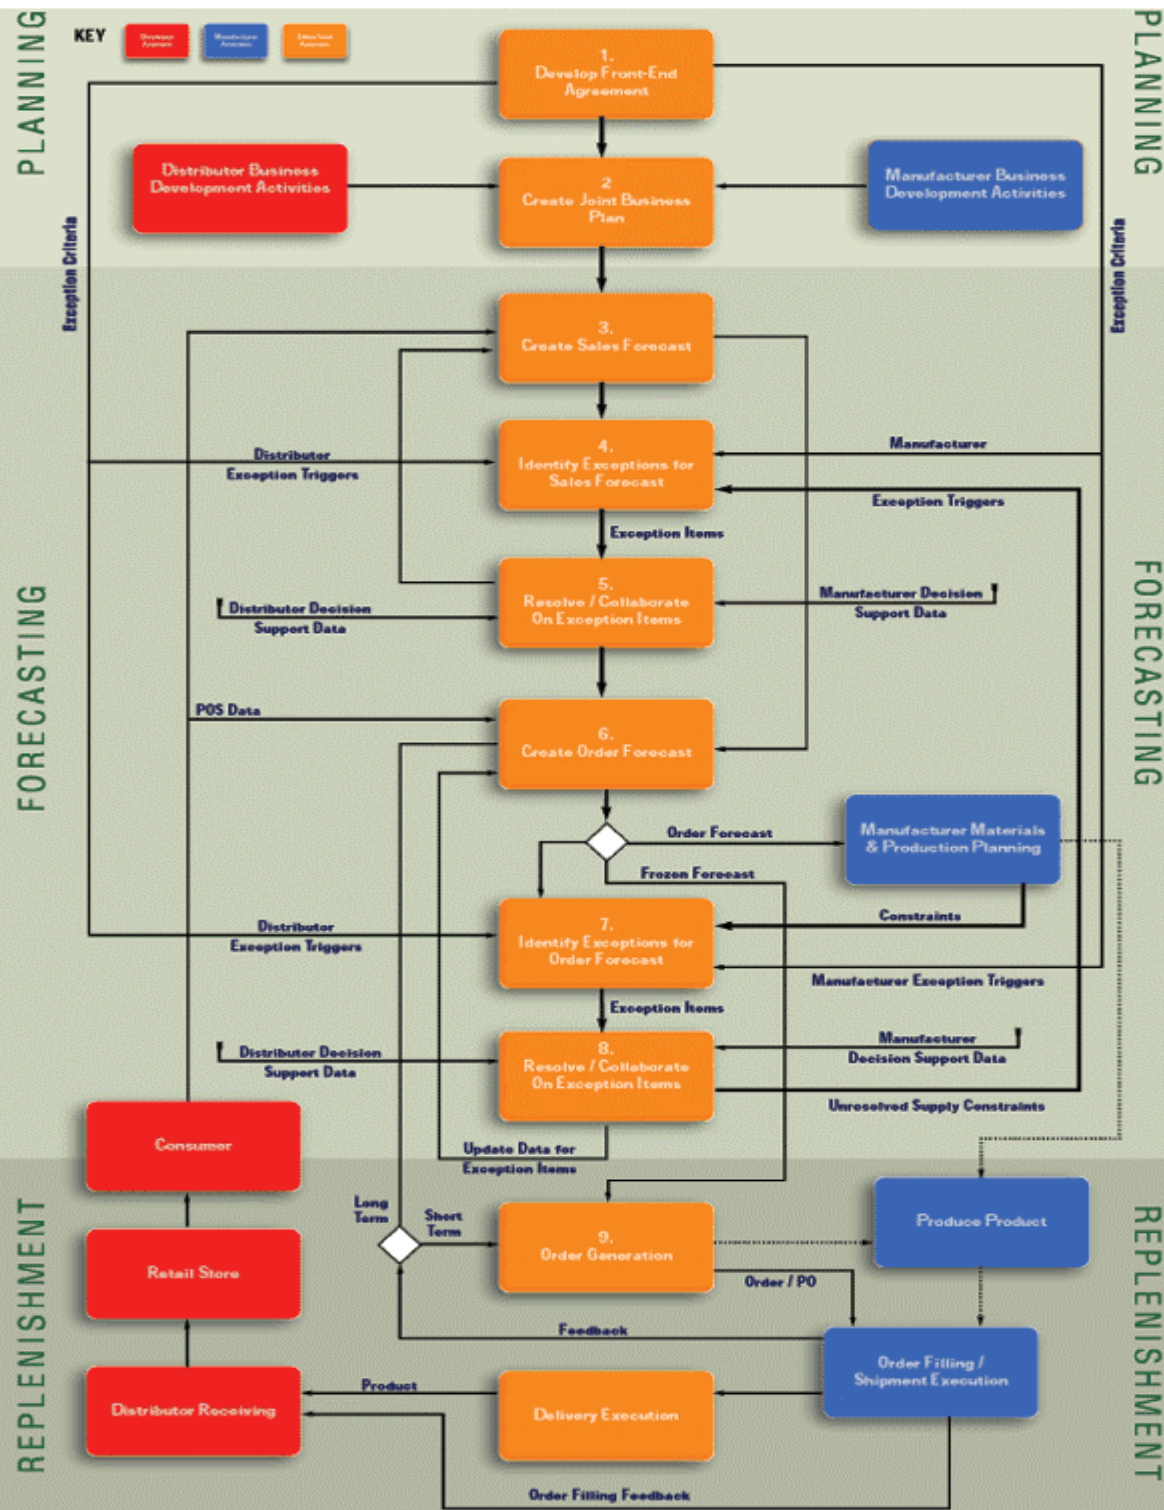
PLANNING

KEY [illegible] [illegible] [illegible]

1.
Develop Front-End Agreement

Distributor Business Development Activities

2
Create Joint Business Plan

Manufacturer Business Development Activities

PLANNING

Exception Criteria

Exception Criteria

3.
Create Sales Forecast

Distributor Exception Triggers

4.
Identify Exceptions for Sales Forecast

Manufacturer

Exception Triggers

Exception Items

5.
Resolve / Collaborate On Exception Items

Distributor Decision Support Data

Manufacturer Decision Support Data

FORECASTING

FORECASTING

POS Data

6.
Create Order Forecast

Order Forecast

Manufacturer Materials & Production Planning

Frozen Forecast

Distributor Exception Triggers

7.
Identify Exceptions for Order Forecast

Constraints

Manufacturer Exception Triggers

Exception Items

Distributor Decision Support Data

8.
Resolve / Collaborate On Exception Items

Manufacturer Decision Support Data

Unresolved Supply Constraints

Consumer

Update Data for Exception Items

Long Term

Short Term

9.
Order Generation

Produce Product

Retail Store

Order / PO

Feedback

Order Filling / Shipment Execution

REPLENISHMENT

REPLENISHMENT

Product

Distributor Receiving

Delivery Execution

Order Filling Feedback